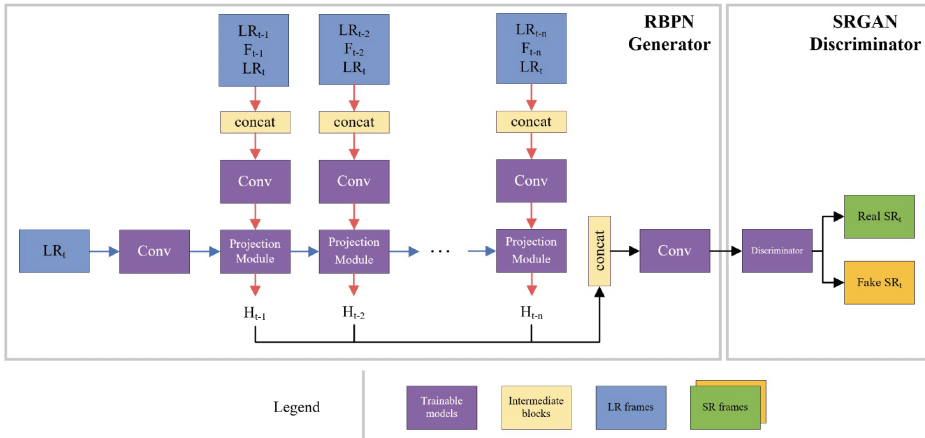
RBPN Generator

SRGAN Discriminator

$LR_{t-1}$ $F_{t-1}$ $LR_t$

$LR_{t-2}$ $F_{t-2}$ $LR_t$

$LR_{t-n}$ $F_{t-n}$ $LR_t$

concat

concat

concat

Conv

Conv

Conv

$LR_t$

Conv

Projection Module

Projection Module

...

Projection Module

concat

Conv

Discriminator

Real $SR_t$

Fake $SR_t$

$H_{t-1}$

$H_{t-2}$

$H_{t-n}$

Legend

Trainable models

Intermediate blocks

LR frames

SR frames